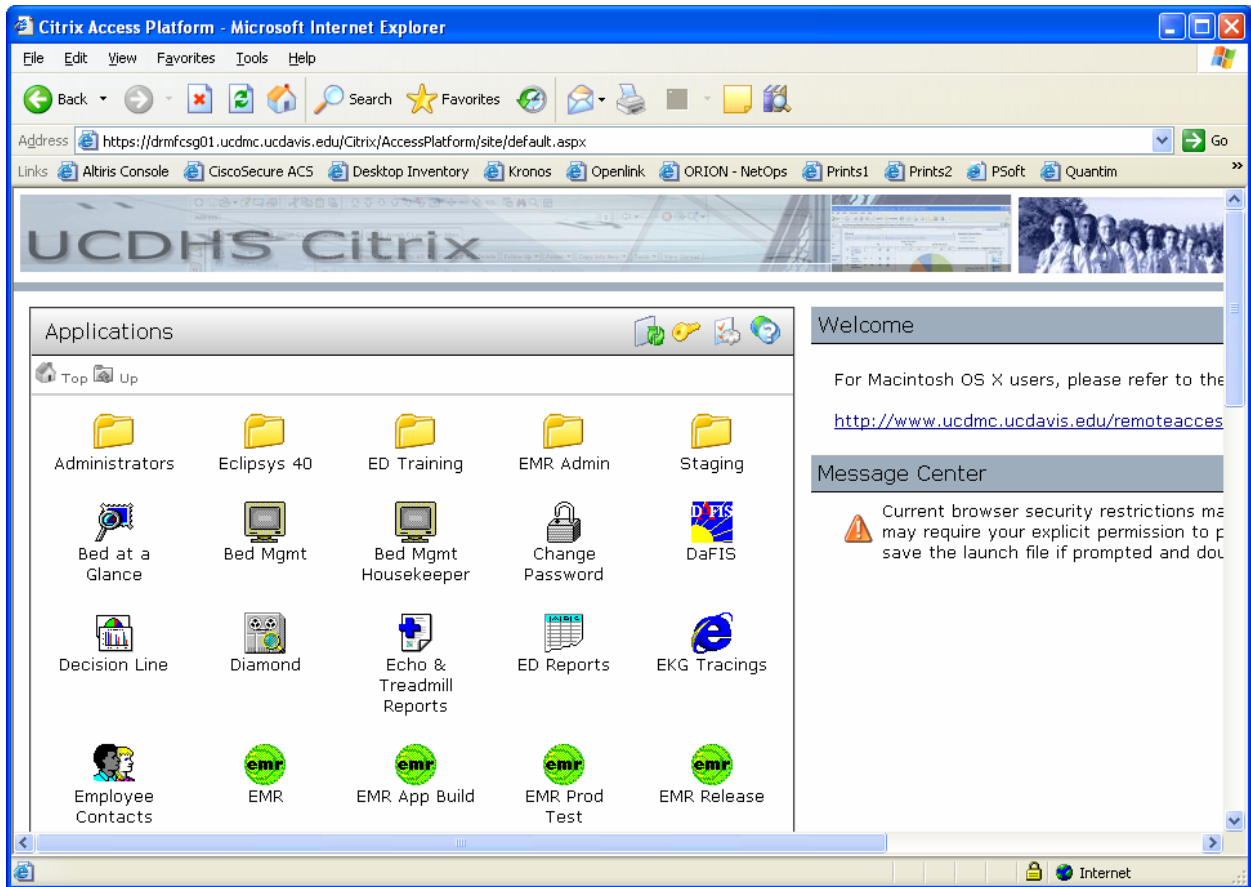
Citrix Access Platform - Microsoft Internet Explorer

File Edit View Favorites Tools Help

Back Search Favorites

Address https://drmfcsg01.ucdmc.ucdavis.edu/Citrix/AccessPlatform/site/default.aspx Go

Links Altiris Console CiscoSecure ACS Desktop Inventory Kronos Openlink ORION - NetOps Prints1 Prints2 PSoft Quantim

UCDHS Citrix

Applications

Top Up

Administrators
Eclipsys 40
ED Training
EMR Admin
Staging
Bed at a Glance
Bed Mgmt
Bed Mgmt Housekeeper
Change Password
DaFIS
Decision Line
Diamond
Echo & Treadmill Reports
ED Reports
EKG Tracings
Employee Contacts
EMR
EMR App Build
EMR Prod Test
EMR Release

Welcome

For Macintosh OS X users, please refer to the

http://www.ucdmc.ucdavis.edu/remoteacces

Message Center

Current browser security restrictions ma may require your explicit permission to p save the launch file if prompted and dou

Internet